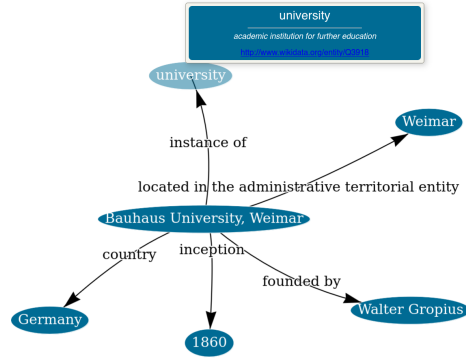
university
academic institution for further education
http://www.wikidata.org/entity/Q3918

university

instance of

Weimar

located in the administrative territorial entity

Bauhaus University, Weimar

country

inception

founded by

Germany

1860

Walter Gropius